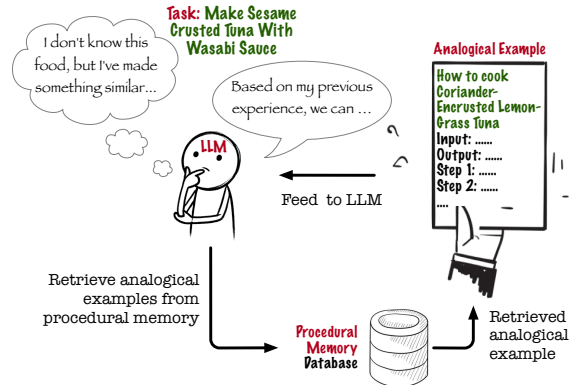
Task: Make Sesame Crusted Tuna With Wasabi Sauce

I don't know this food, but I've made something similar...

Based on my previous experience, we can ...

LLM

Analogical Example

How to cook Coriander-Encrusted Lemon-Grass Tuna
Input: ......
Output: ......
Step 1: ......
Step 2: ......
....

Feed to LLM

Retrieve analogical examples from procedural memory

Procedural Memory Database

Retrieved analogical example